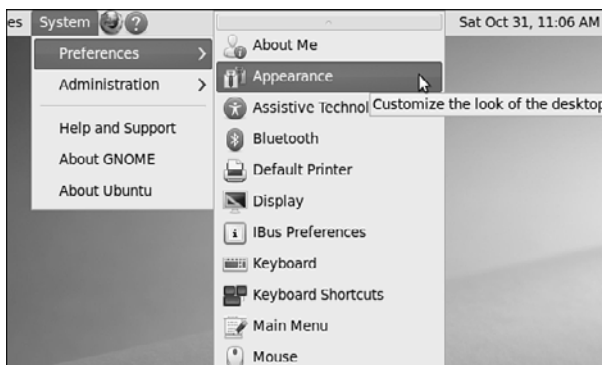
es System

Preferences
Administration
Help and Support
About GNOME
About Ubuntu

About Me
Appearance
Assistive Technol
Customize the look of the desktop
Bluetooth
Default Printer
Display
IBus Preferences
Keyboard
Keyboard Shortcuts
Main Menu
Mouse

Sat Oct 31, 11:06 AM